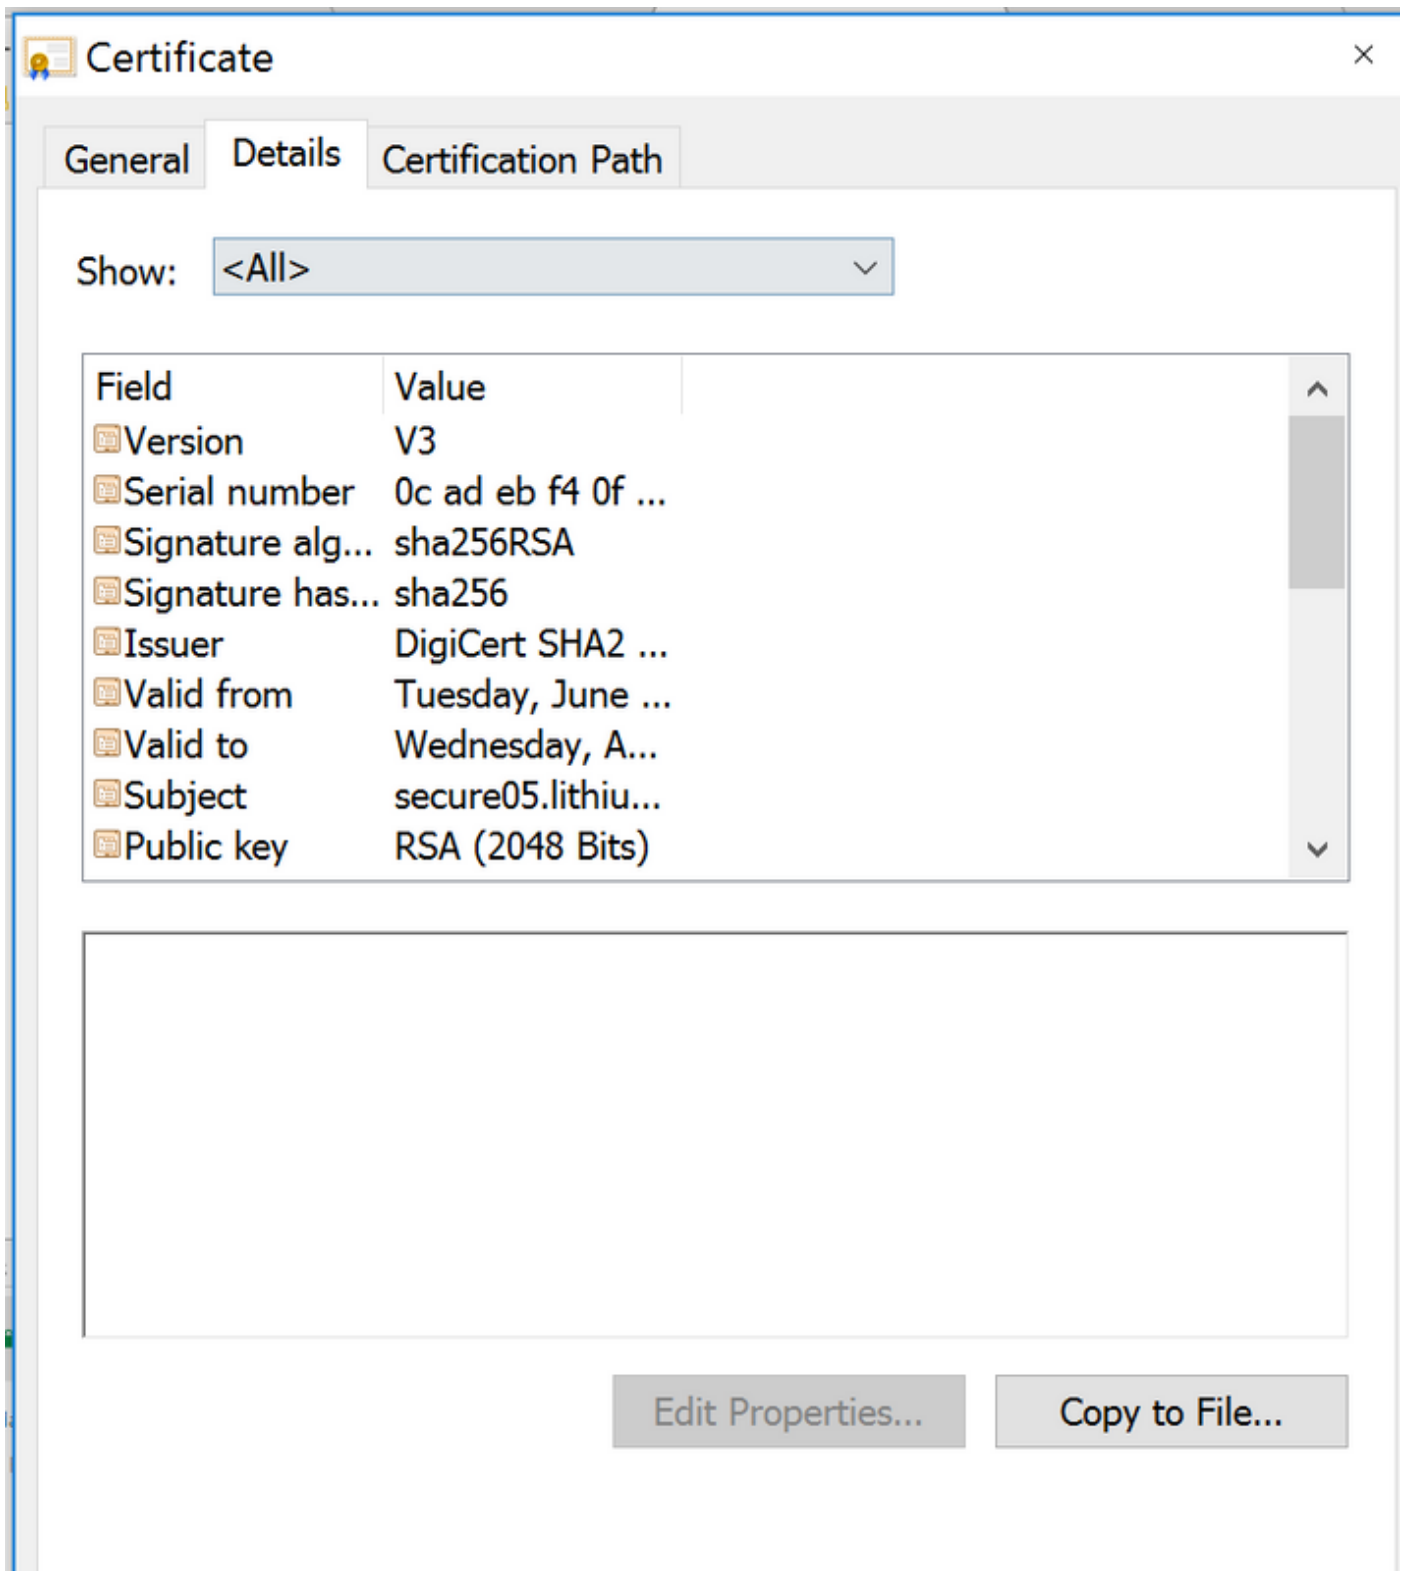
Certificate

×

General Details Certification Path

Show: <All>

| Field | Value |
|---|---|
| Version | V3 |
| Serial number | 0c ad eb f4 0f ... |
| Signature alg... | sha256RSA |
| Signature has... | sha256 |
| Issuer | DigiCert SHA2 ... |
| Valid from | Tuesday, June ... |
| Valid to | Wednesday, A... |
| Subject | secure05.lithiu... |
| Public key | RSA (2048 Bits) |

Edit Properties... Copy to File...